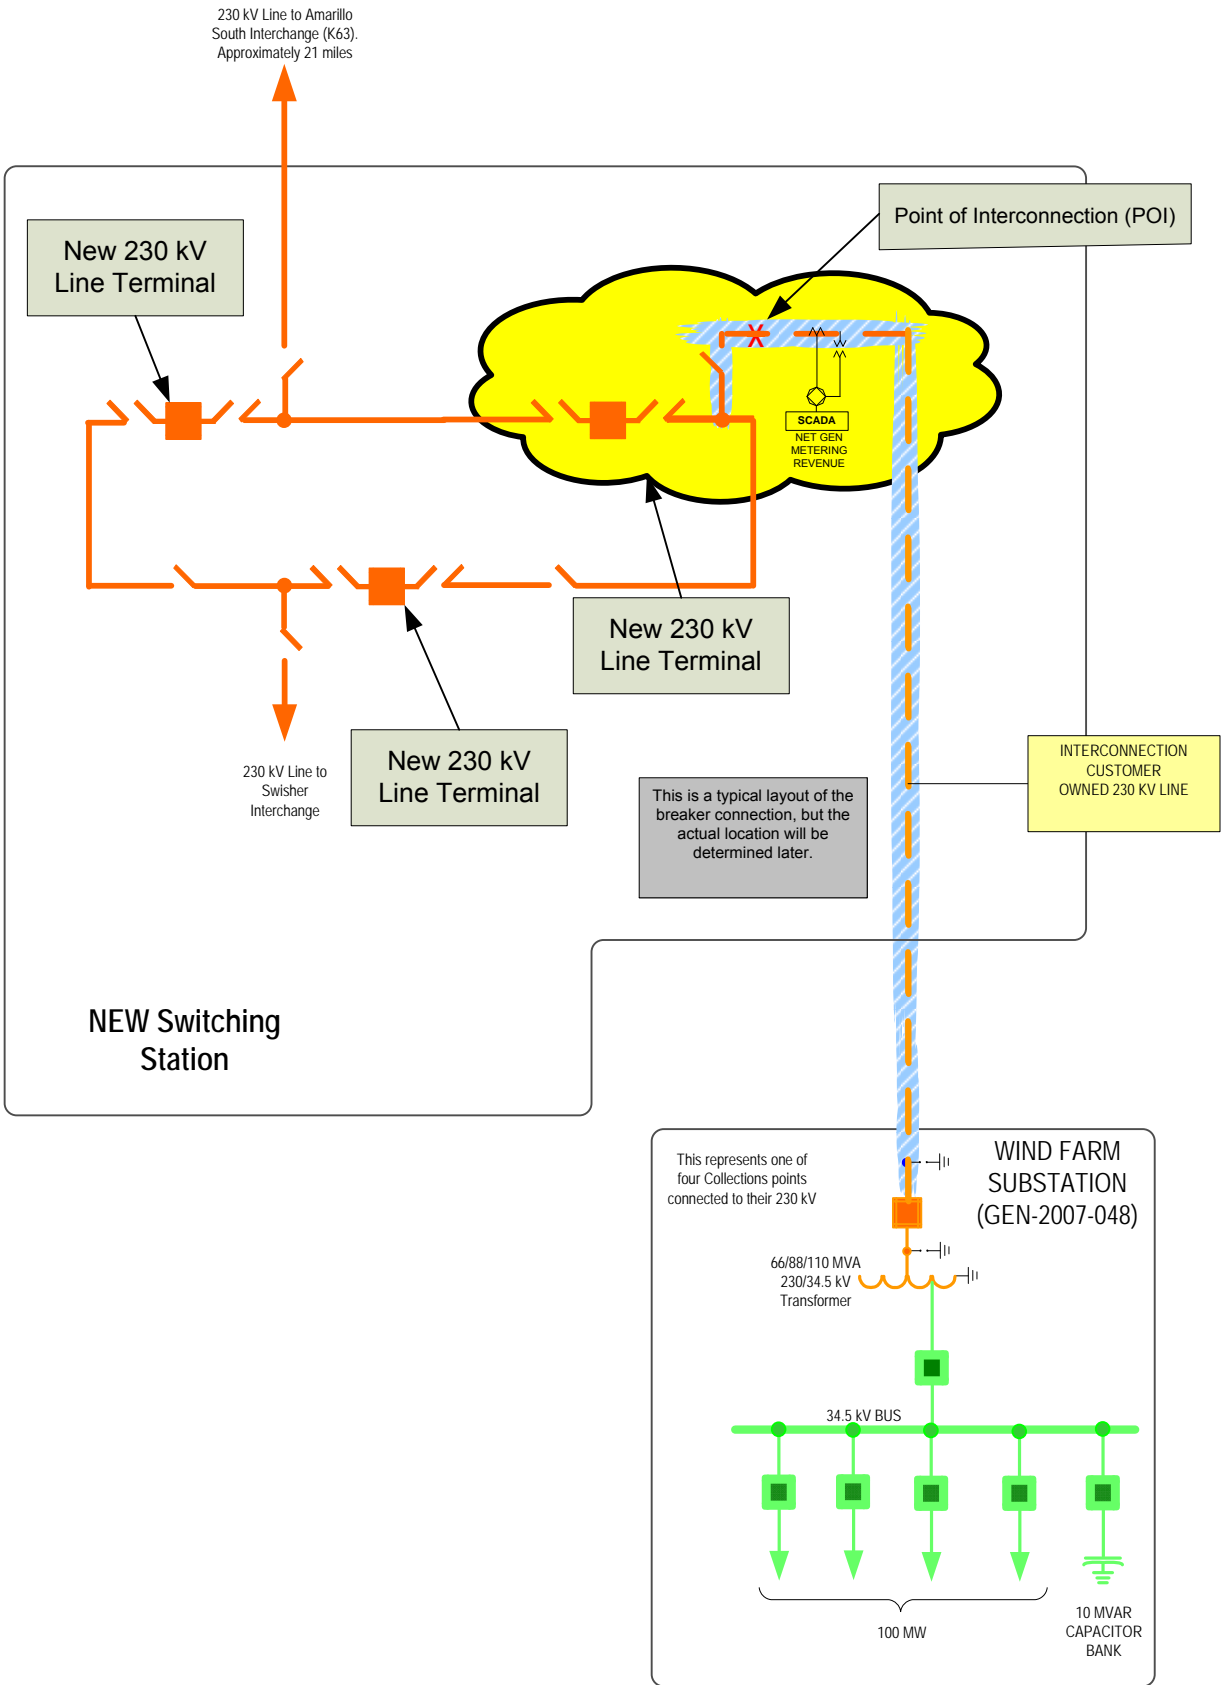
230 kV Line to Amarillo South Interchange (K63). Approximately 21 miles

New 230 kV Line Terminal

Point of Interconnection (POI)

SCADA

NET GEN METERING REVENUE

New 230 kV Line Terminal

230 kV Line to Swisher Interchange

New 230 kV Line Terminal

This is a typical layout of the breaker connection, but the actual location will be determined later.

INTERCONNECTION CUSTOMER OWNED 230 KV LINE

NEW Switching Station

This represents one of four Collections points connected to their 230 kV

WIND FARM SUBSTATION (GEN-2007-048)

66/88/110 MVA 230/34.5 kV Transformer

34.5 kV BUS

100 MW

10 MVAR CAPACITOR BANK